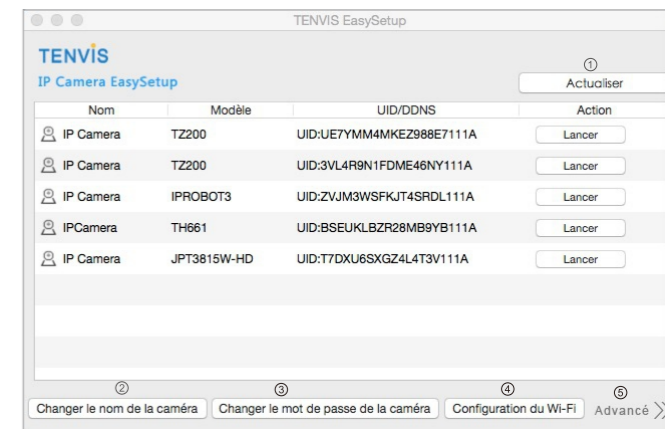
TENVIS EasySetup

TENVIS
IP Camera EasySetup

①
Actualiser

| Nom | Modèle | UID/DDNS | Action |
|---|---|---|---|
| IP Camera | TZ200 | UID:UE7YMM4MKEZ988E7111A | Lancer |
| IP Camera | TZ200 | UID:3VL4R9N1FDME46NY111A | Lancer |
| IP Camera | IPROBOT3 | UID:ZVJM3WSFKJT4SRDL111A | Lancer |
| IPCamera | TH661 | UID:BSEUKLBZR28MB9YB111A | Lancer |
| IP Camera | JPT3815W-HD | UID:T7DXU6SXGZ4L4T3V111A | Lancer |

②
Changer le nom de la caméra
③
Changer le mot de passe de la caméra
④
Configuration du Wi-Fi
⑤
Advancé